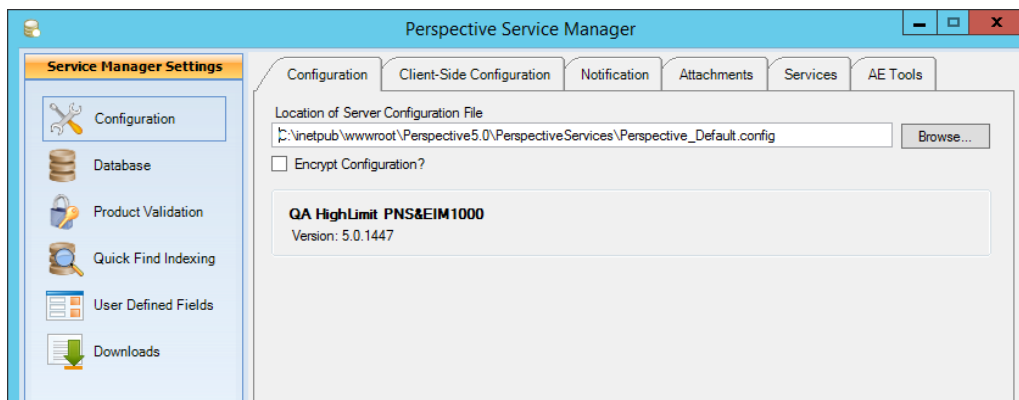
Perspective Service Manager

Service Manager Settings

Configuration

Database

Product Validation

Quick Find Indexing

User Defined Fields

Downloads

Configuration | Client-Side Configuration | Notification | Attachments | Services | AE Tools

Location of Server Configuration File

C:\inetpub\wwwroot\Perspective5.0\PerspectiveServices\Perspective_Default.config

Browse...

Encrypt Configuration?

QA HighLimit PNS&EIM1000

Version: 5.0.1447